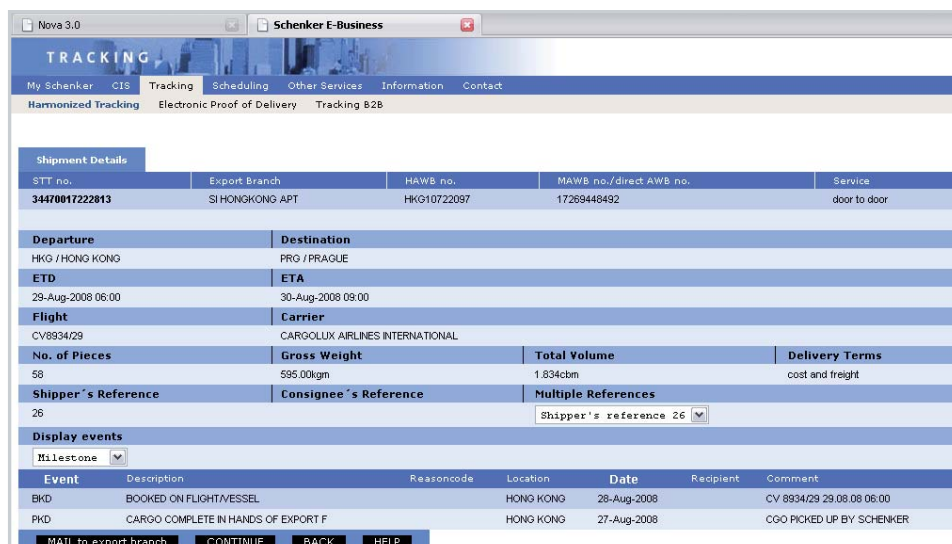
Nova 3.0

Schenker E-Business

TRACKING

My Schenker CIS Tracking Scheduling Other Services Information Contact

Harmonized Tracking Electronic Proof of Delivery Tracking B2B

Shipment Details

| STT no. | Export Branch | HAWB no. | MAWB no./direct AWB no. | Service |
|---|---|---|---|---|
| 34470017222813 | SI HONGKONG APT | HKG10722097 | 17269448492 | door to door |

| Departure | Destination |
|---|---|
| HKG / HONG KONG | PRG / PRAGUE |
| ETD | ETA |
| 29-Aug-2008 06:00 | 30-Aug-2008 09:00 |
| Flight | Carrier |
| CV8934/29 | CARGOLUX AIRLINES INTERNATIONAL |

| No. of Pieces | Gross Weight | Total Volume | Delivery Terms |
|---|---|---|---|
| 58 | 595.00kgm | 1.834cbm | cost and freight |
| Shipper´s Reference | Consignee´s Reference | Multiple References | |
| 26 | | Shipper's reference 26 | |

Display events

Milestone

| Event | Description | Reasoncode | Location | Date | Recipient | Comment |
|---|---|---|---|---|---|---|
| BKD | BOOKED ON FLIGHT/VESSEL | | HONG KONG | 28-Aug-2008 | | CV 8934/29 29.08.08 06:00 |
| PKD | CARGO COMPLETE IN HANDS OF EXPORT F | | HONG KONG | 27-Aug-2008 | | CGO PICKED UP BY SCHENKER |

MAIL to export branch CONTINUE BACK HELP